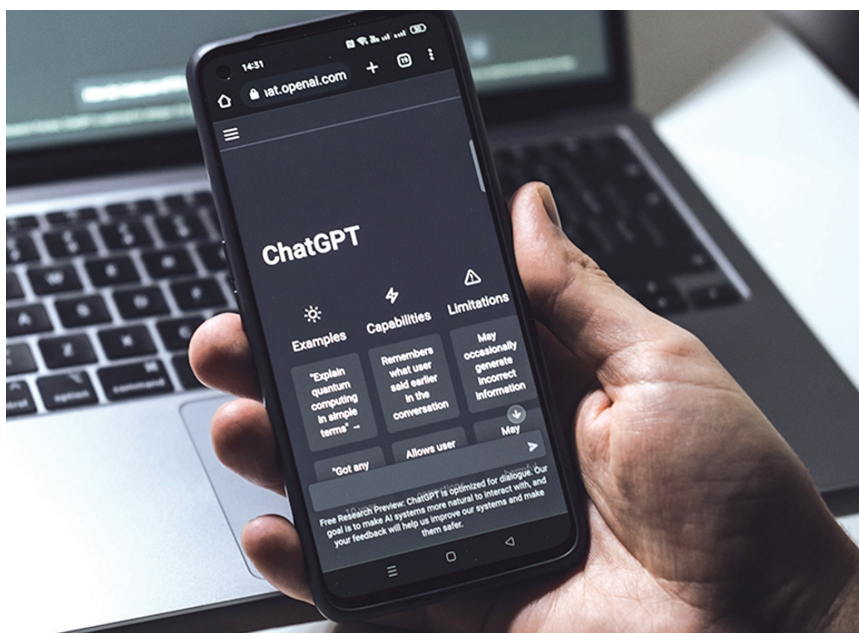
14:31

ıat.openai.com

11

ChatGPT

Examples

Capabilities

Limitations

"Explain quantum computing in simple terms" →

Remembers what user said earlier in the conversation

May occasionally generate incorrect information

"Got any

Allows user

May

Free Research Preview: ChatGPT is optimized for dialogue. Our goal is to make AI systems more natural to interact with, and your feedback will help us improve our systems and make them safer.

command

option